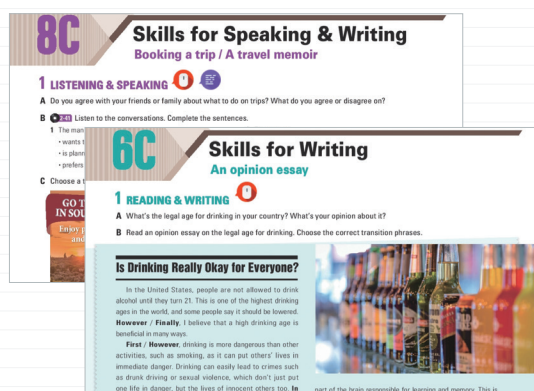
8C Skills for Speaking & Writing
Booking a trip / A travel memoir

1 LISTENING & SPEAKING

A Do you agree with your friends or family about what to do on trips? What do you agree or disagree on?

B 2-41 Listen to the conversations. Complete the sentences.

1 The man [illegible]
• wants t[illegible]
• is plann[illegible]
• prefers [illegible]

C Choose a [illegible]

GO T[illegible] IN SOU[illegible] Enjoy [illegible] and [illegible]

6C Skills for Writing
An opinion essay

1 READING & WRITING

A What's the legal age for drinking in your country? What's your opinion about it?

B Read an opinion essay on the legal age for drinking. Choose the correct transition phrases.

Is Drinking Really Okay for Everyone?

In the United States, people are not allowed to drink alcohol until they turn 21. This is one of the highest drinking ages in the world, and some people say it should be lowered. However / Finally, I believe that a high drinking age is beneficial in many ways.

First / However, drinking is more dangerous than other activities, such as smoking, as it can put others' lives in immediate danger. Drinking can easily lead to crimes such as drunk driving or sexual violence, which don't just put one life in danger, but the lives of innocent others too. In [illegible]

part of the brain responsible for learning and memory. This is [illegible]